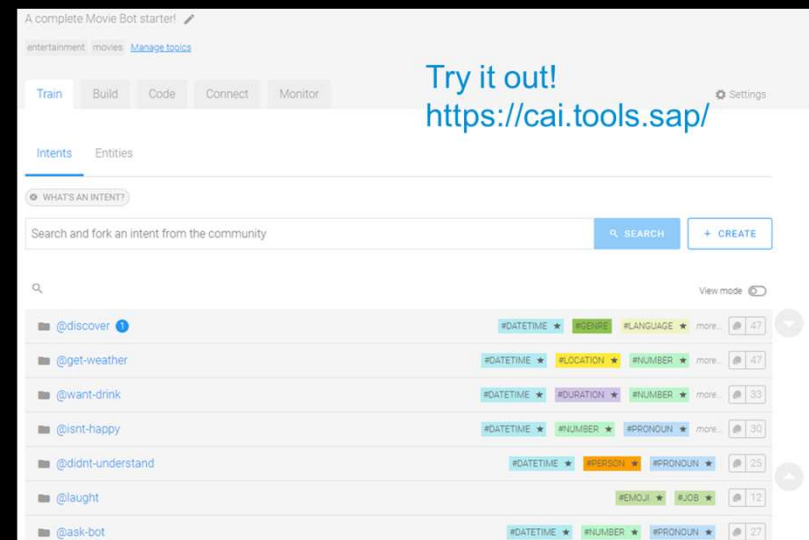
A complete Movie Bot starter!

entertainment movies Manage topics

Train Build Code Connect Monitor

Try it out!
https://cai.tools.sap/

Settings

Intents Entities

WHAT'S AN INTENT?

Search and fork an intent from the community

SEARCH

+ CREATE

View mode

| | | |
|---|---|---|
| @discover 1 | #DATETIME ★ #GENRE #LANGUAGE ★ more... | 47 |
| @get-weather | #DATETIME ★ #LOCATION ★ #NUMBER ★ more... | 47 |
| @want-drink | #DATETIME ★ #DURATION ★ #NUMBER ★ more... | 33 |
| @isnt-happy | #DATETIME ★ #NUMBER ★ #PRONOUN ★ more... | 30 |
| @didnt-understand | #DATETIME ★ #PERSON ★ #PRONOUN ★ | 25 |
| @laught | #EMOJI ★ #JOB ★ | 12 |
| @ask-bot | #DATETIME ★ #NUMBER ★ #PRONOUN ★ | 27 |